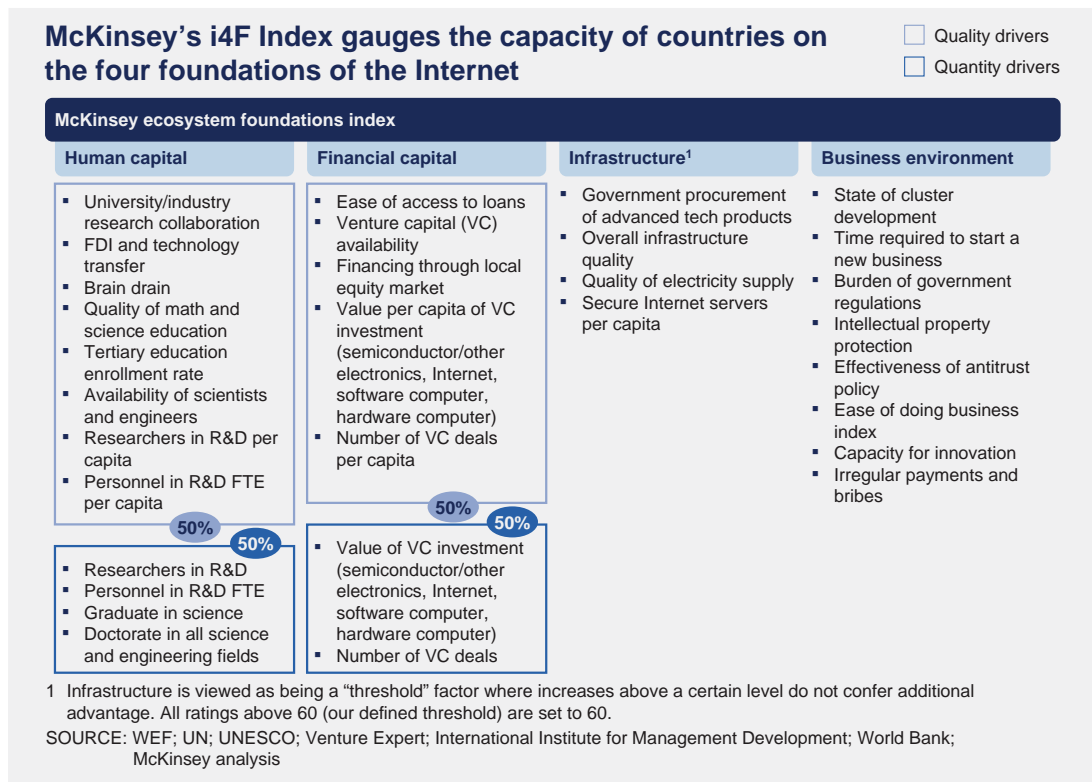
McKinsey's i4F Index gauges the capacity of countries on the four foundations of the Internet

Quality drivers

Quantity drivers

McKinsey ecosystem foundations index

Human capital

- University/industry research collaboration
- FDI and technology transfer
- Brain drain
- Quality of math and science education
- Tertiary education enrollment rate
- Availability of scientists and engineers
- Researchers in R&D per capita
- Personnel in R&D FTE per capita

50%

50%

- Researchers in R&D
- Personnel in R&D FTE
- Graduate in science
- Doctorate in all science and engineering fields

Financial capital

- Ease of access to loans
- Venture capital (VC) availability
- Financing through local equity market
- Value per capita of VC investment (semiconductor/other electronics, Internet, software computer, hardware computer)
- Number of VC deals per capita

50%

50%

- Value of VC investment (semiconductor/other electronics, Internet, software computer, hardware computer)
- Number of VC deals

Infrastructure$^1$

- Government procurement of advanced tech products
- Overall infrastructure quality
- Quality of electricity supply
- Secure Internet servers per capita

Business environment

- State of cluster development
- Time required to start a new business
- Burden of government regulations
- Intellectual property protection
- Effectiveness of antitrust policy
- Ease of doing business index
- Capacity for innovation
- Irregular payments and bribes

1 Infrastructure is viewed as being a "threshold" factor where increases above a certain level do not confer additional advantage. All ratings above 60 (our defined threshold) are set to 60.

SOURCE: WEF; UN; UNESCO; Venture Expert; International Institute for Management Development; World Bank; McKinsey analysis